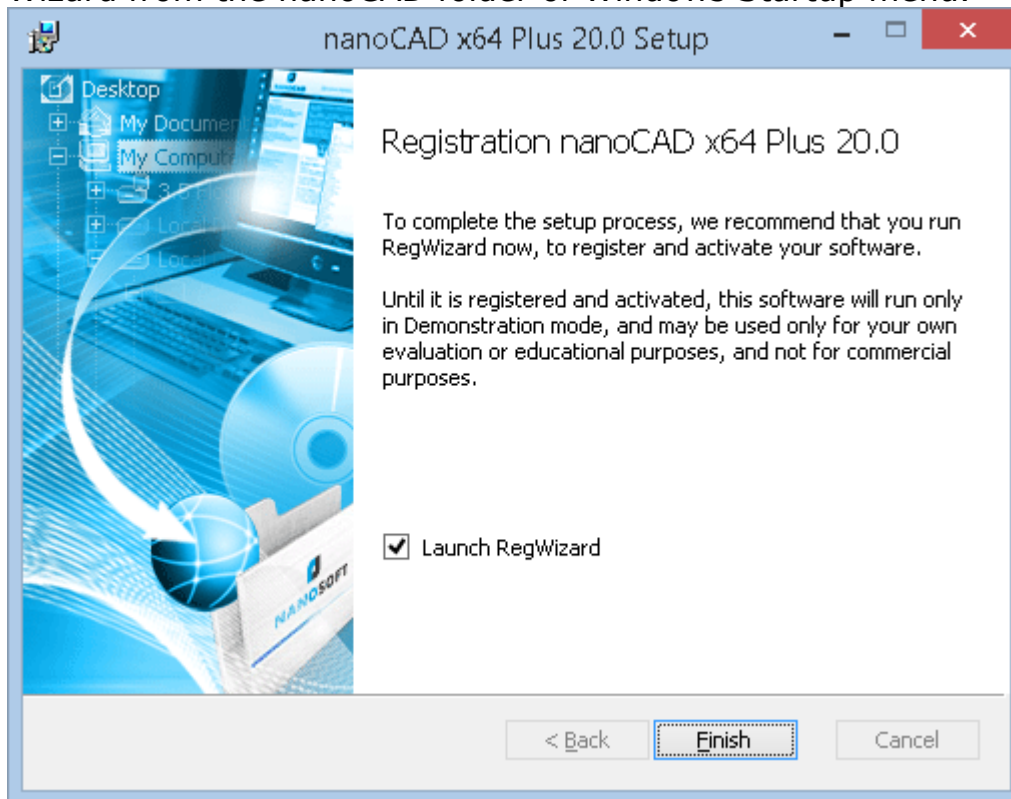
nanoCAD x64 Plus 20.0 Setup

Desktop
My Docum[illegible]
My Comput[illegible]
3.5 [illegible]
Local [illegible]
Local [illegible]

NANOSOFT

Registration nanoCAD x64 Plus 20.0

To complete the setup process, we recommend that you run RegWizard now, to register and activate your software.

Until it is registered and activated, this software will run only in Demonstration mode, and may be used only for your own evaluation or educational purposes, and not for commercial purposes.

Launch RegWizard

< Back
Finish
Cancel